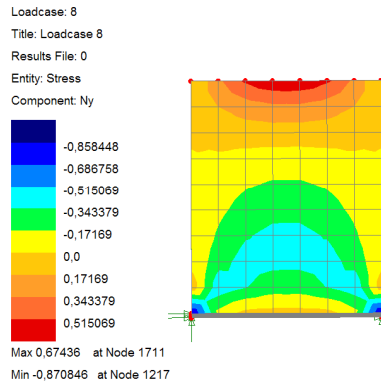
Loadcase: 8

Title: Loadcase 8

Results File: 0

Entity: Stress

Component: Ny

-0,858448
-0,686758
-0,515069
-0,343379
-0,17169
0,0
0,17169
0,343379
0,515069

Max 0,67436 at Node 1711

Min -0,870846 at Node 1217